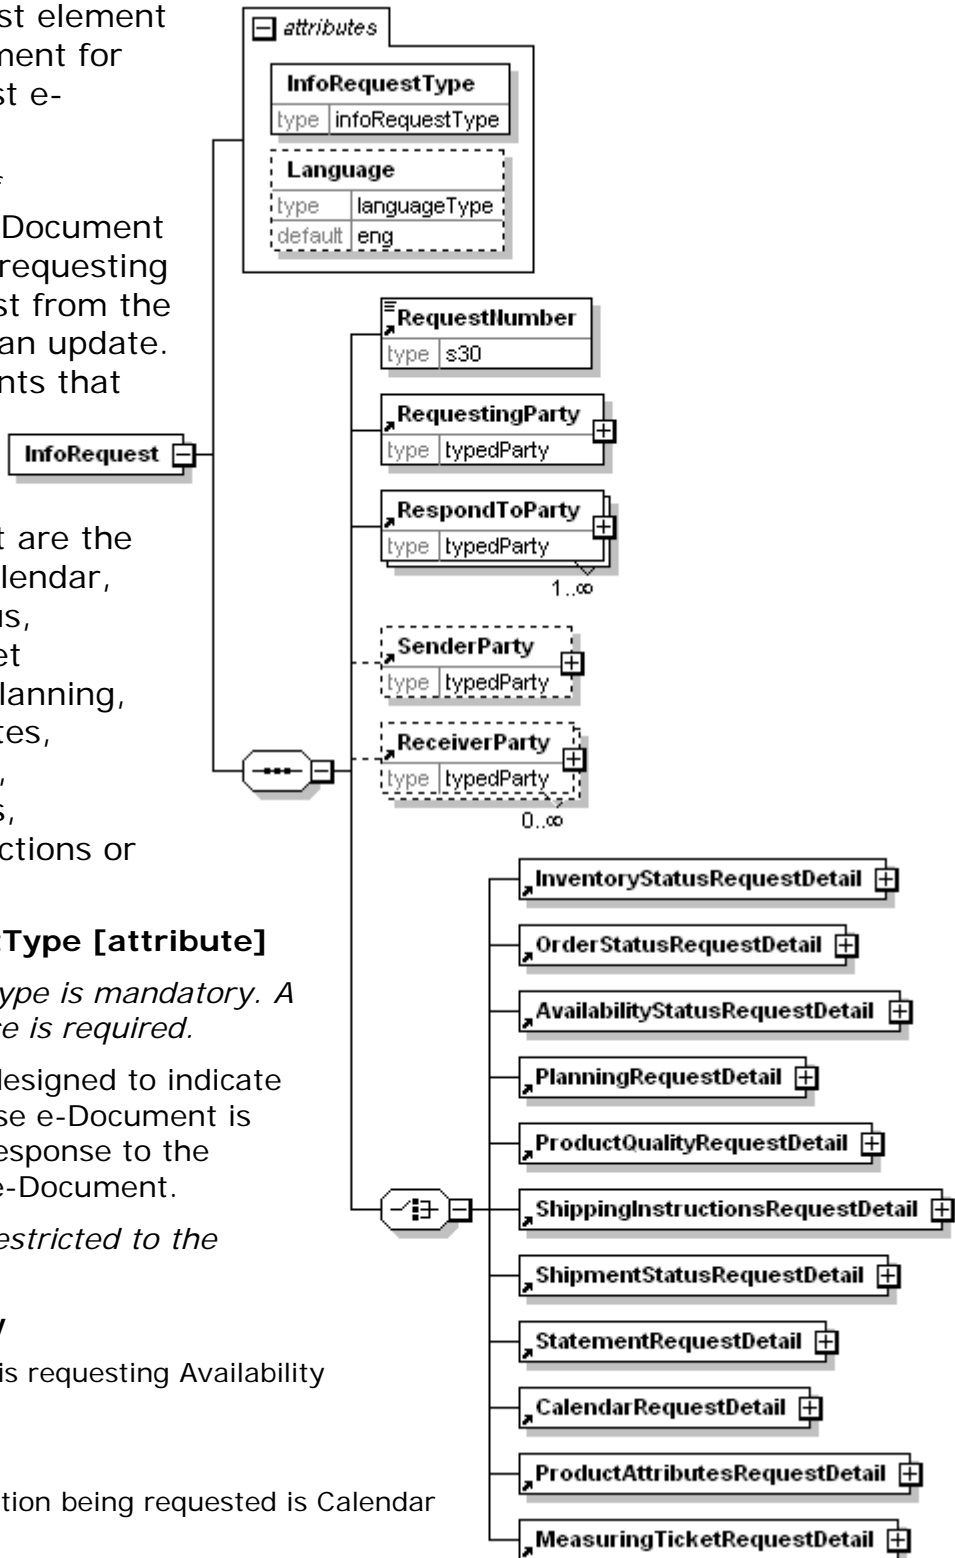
st element
ment for
st e-

Document
requesting
st from the
an update.
nts that

t are the
lendar,
us,
et
lanning,
tes,
,
s,
ctions or

Type [attribute]

ype is mandatory. A
e is required.

designed to indicate
se e-Document is
esponse to the
e-Document.

estricted to the

y

is requesting Availability

tion being requested is Calendar

attributes

InfoRequestType
type infoRequestType

Language
type languageType
default eng

InfoRequest

RequestNumber
type s30

RequestingParty
type typedParty

RespondToParty
type typedParty
1..∞

SenderParty
type typedParty

ReceiverParty
type typedParty
0..∞

InventoryStatusRequestDetail
OrderStatusRequestDetail
AvailabilityStatusRequestDetail
PlanningRequestDetail
ProductQualityRequestDetail
ShippingInstructionsRequestDetail
ShipmentStatusRequestDetail
StatementRequestDetail
CalendarRequestDetail
ProductAttributesRequestDetail
MeasuringTicketRequestDetail